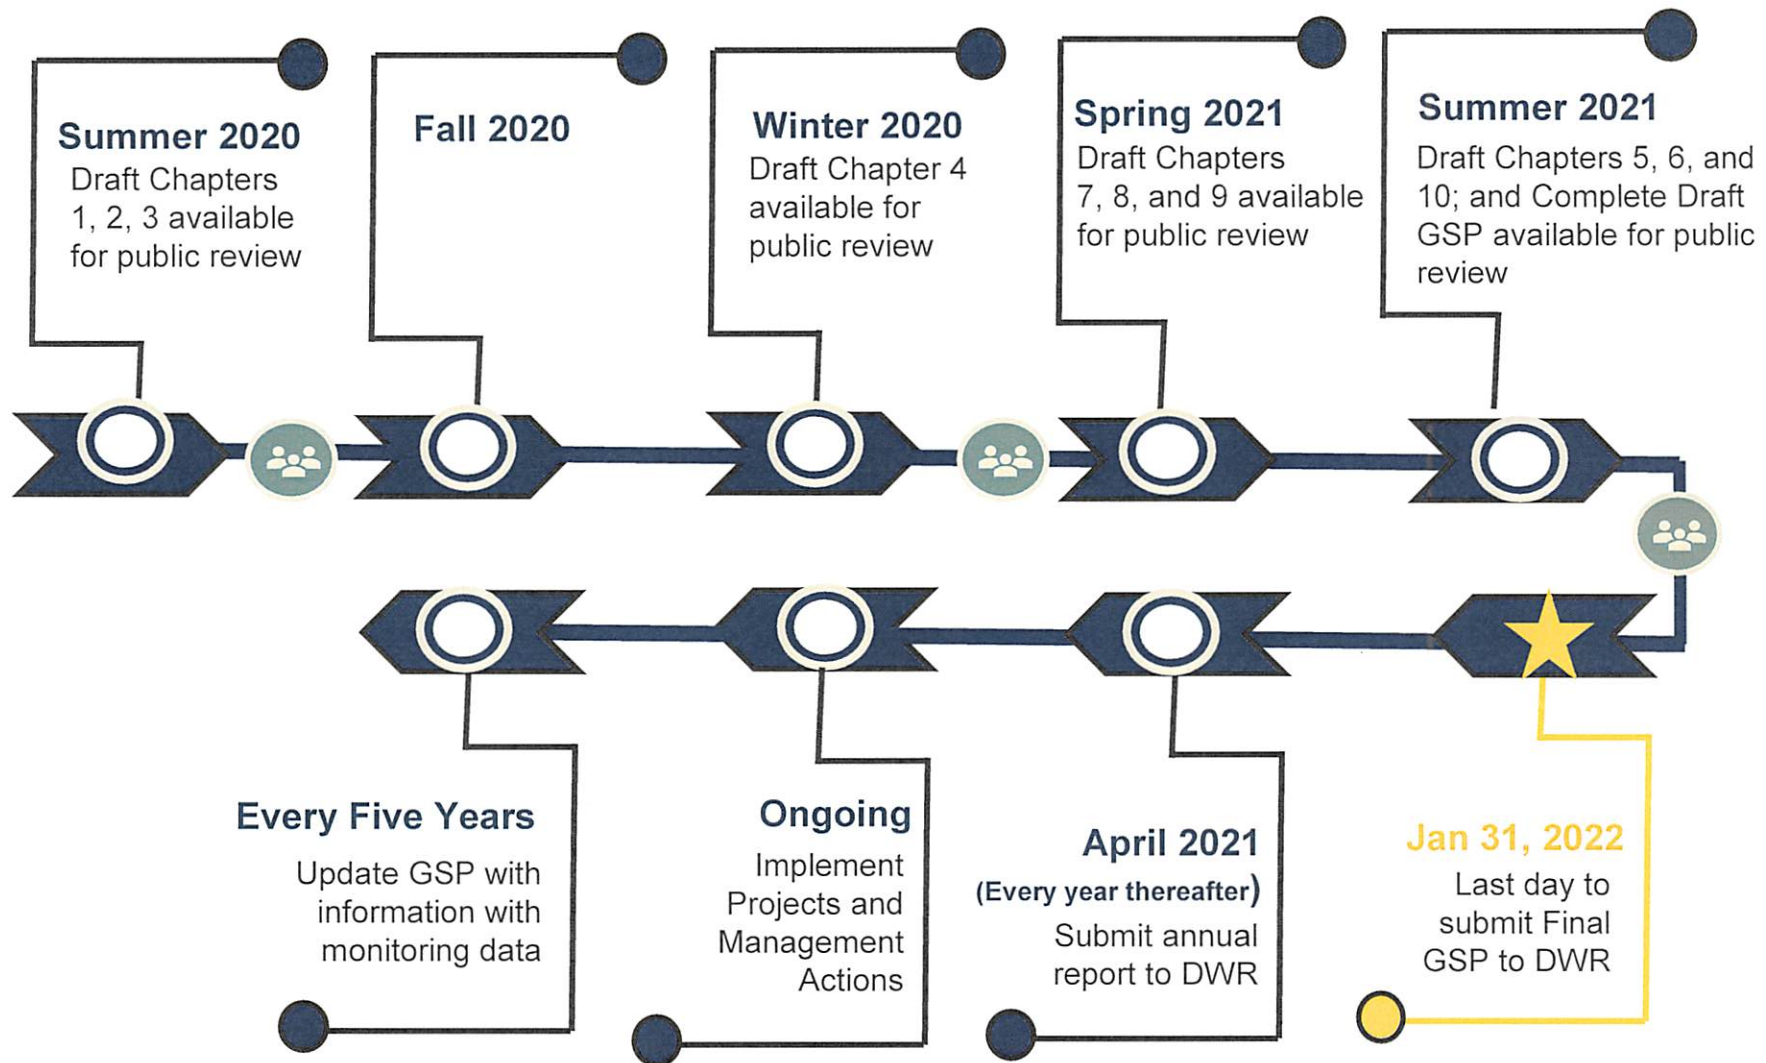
Summer 2020
Draft Chapters 1, 2, 3 available for public review

Fall 2020

Winter 2020
Draft Chapter 4 available for public review

Spring 2021
Draft Chapters 7, 8, and 9 available for public review

Summer 2021
Draft Chapters 5, 6, and 10; and Complete Draft GSP available for public review

Every Five Years
Update GSP with information with monitoring data

Ongoing
Implement Projects and Management Actions

April 2021
(Every year thereafter)
Submit annual report to DWR

Jan 31, 2022
Last day to submit Final GSP to DWR